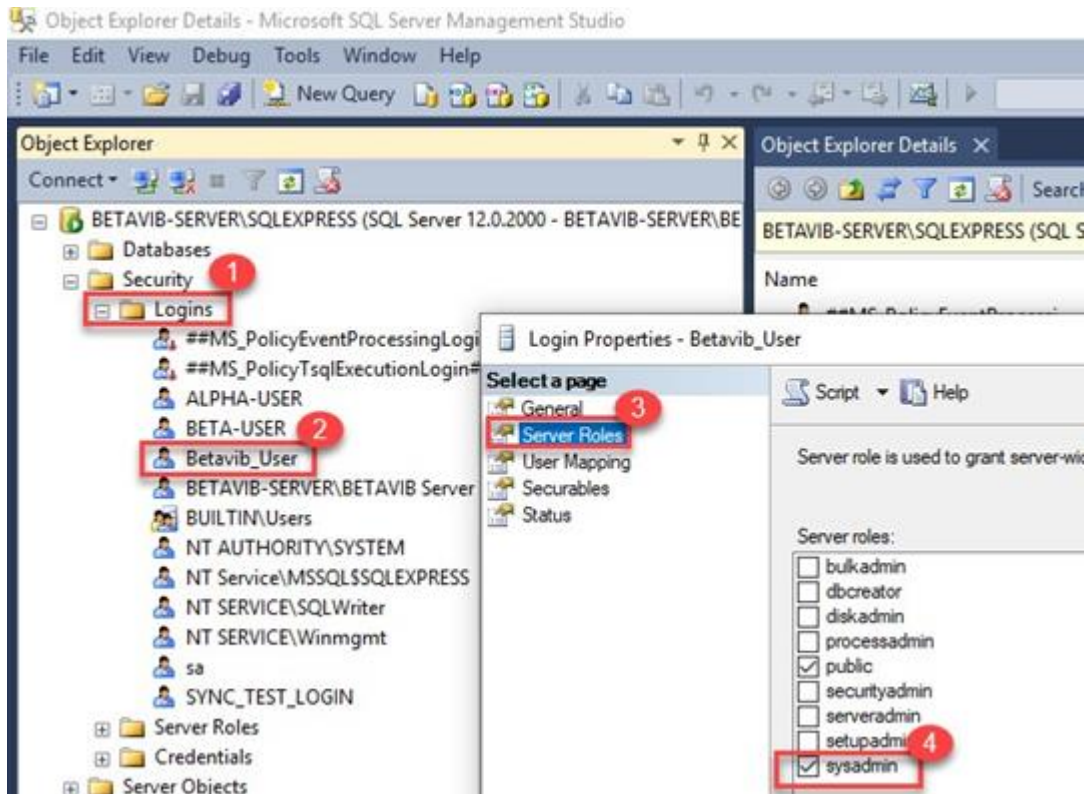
Object Explorer Details - Microsoft SQL Server Management Studio

File Edit View Debug Tools Window Help

New Query

Object Explorer

Connect

BETAVIB-SERVER\SQLEXPRESS (SQL Server 12.0.2000 - BETAVIB-SERVER\BE

Databases

Security 1

Logins

##MS_PolicyEventProcessingLogi

##MS_PolicyTsqlExecutionLogin#

ALPHA-USER

BETA-USER 2

Betavib_User

BETAVIB-SERVER\BETAVIB Server

BUILTIN\Users

NT AUTHORITY\SYSTEM

NT Service\MSSQL$SQLEXPRESS

NT SERVICE\SQLWriter

NT SERVICE\Winmgmt

sa

SYNC_TEST_LOGIN

Server Roles

Credentials

Server Objects

Object Explorer Details

Searc

BETAVIB-SERVER\SQLEXPRESS (SQL S

Name

Login Properties - Betavib_User

Select a page

General 3

Server Roles

User Mapping

Securables

Status

Script Help

Server role is used to grant server-wi

Server roles:

bulkadmin

dbcreator

diskadmin

processadmin

public

securityadmin

serveradmin

setupadmi 4

sysadmin